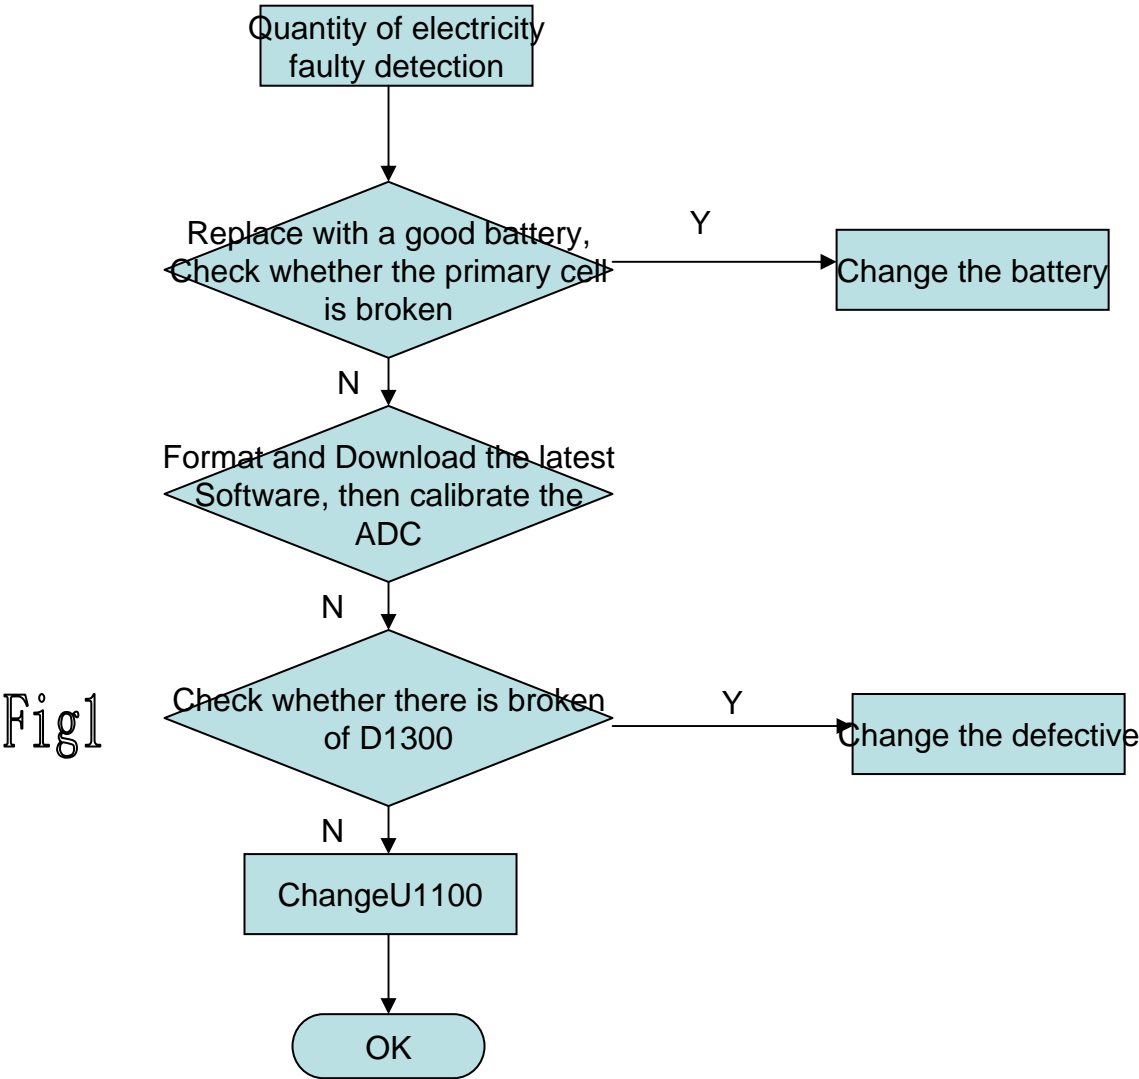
Quantity of electricity faulty detection

Replace with a good battery, Check whether the primary cell is broken

Y

Change the battery

N

Format and Download the latest Software, then calibrate the ADC

N

Fig1

Check whether there is broken of D1300

Y

Change the defective

N

ChangeU1100

OK